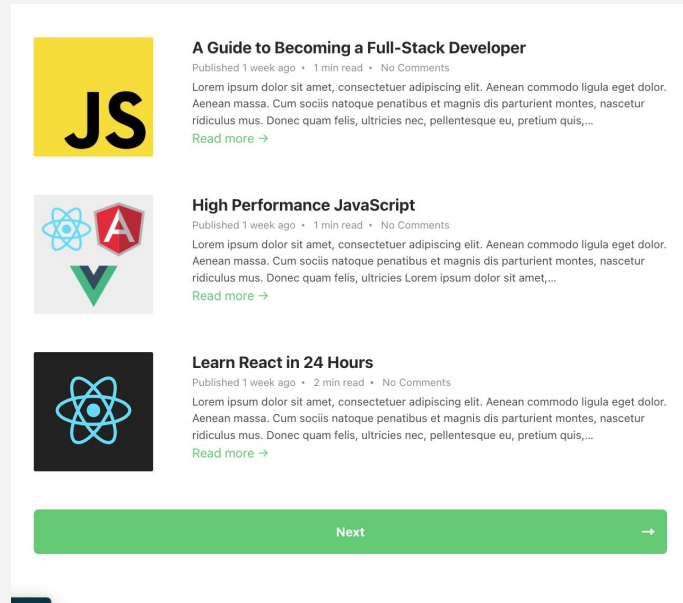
JS

A Guide to Becoming a Full-Stack Developer

Published 1 week ago • 1 min read • No Comments

Lorem ipsum dolor sit amet, consectetuer adipiscing elit. Aenean commodo ligula eget dolor. Aenean massa. Cum sociis natoque penatibus et magnis dis parturient montes, nascetur ridiculus mus. Donec quam felis, ultricies nec, pellentesque eu, pretium quis,...

Read more →

High Performance JavaScript

Published 1 week ago • 1 min read • No Comments

Lorem ipsum dolor sit amet, consectetuer adipiscing elit. Aenean commodo ligula eget dolor. Aenean massa. Cum sociis natoque penatibus et magnis dis parturient montes, nascetur ridiculus mus. Donec quam felis, ultricies Lorem ipsum dolor sit amet,...

Read more →

Learn React in 24 Hours

Published 1 week ago • 2 min read • No Comments

Lorem ipsum dolor sit amet, consectetuer adipiscing elit. Aenean commodo ligula eget dolor. Aenean massa. Cum sociis natoque penatibus et magnis dis parturient montes, nascetur ridiculus mus. Donec quam felis, ultricies nec, pellentesque eu, pretium quis,...

Read more →

Next →